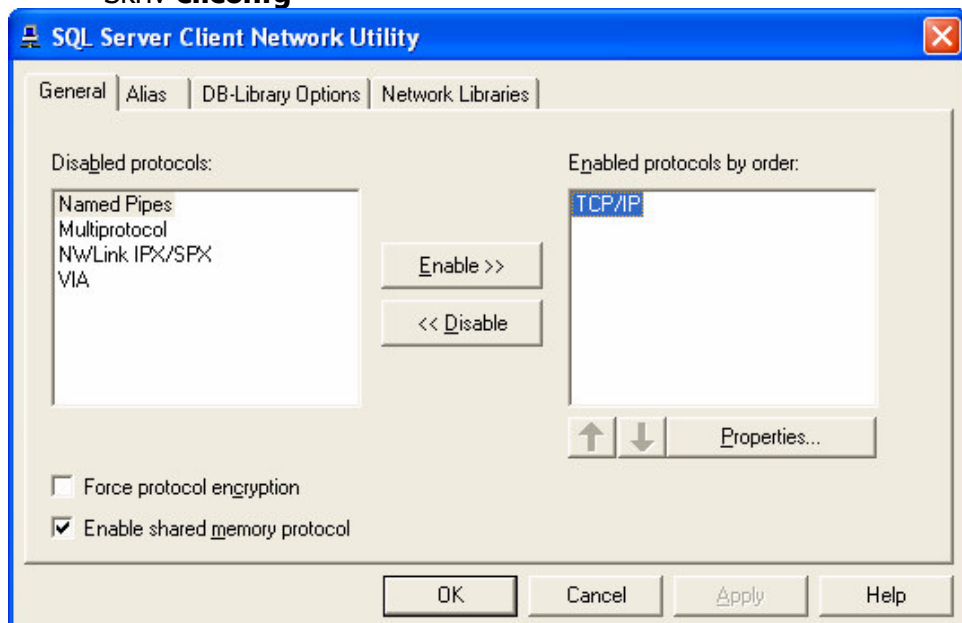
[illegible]

SQL Server Client Network Utility

General | Alias | DB-Library Options | Network Libraries

Disabled protocols:

Named Pipes
Multiprotocol
NWLink IPX/SPX
VIA

Enable >>

<< Disable

Enabled protocols by order:

TCP/IP

Properties...

Force protocol encryption

Enable shared memory protocol

OK

Cancel

Apply

Help